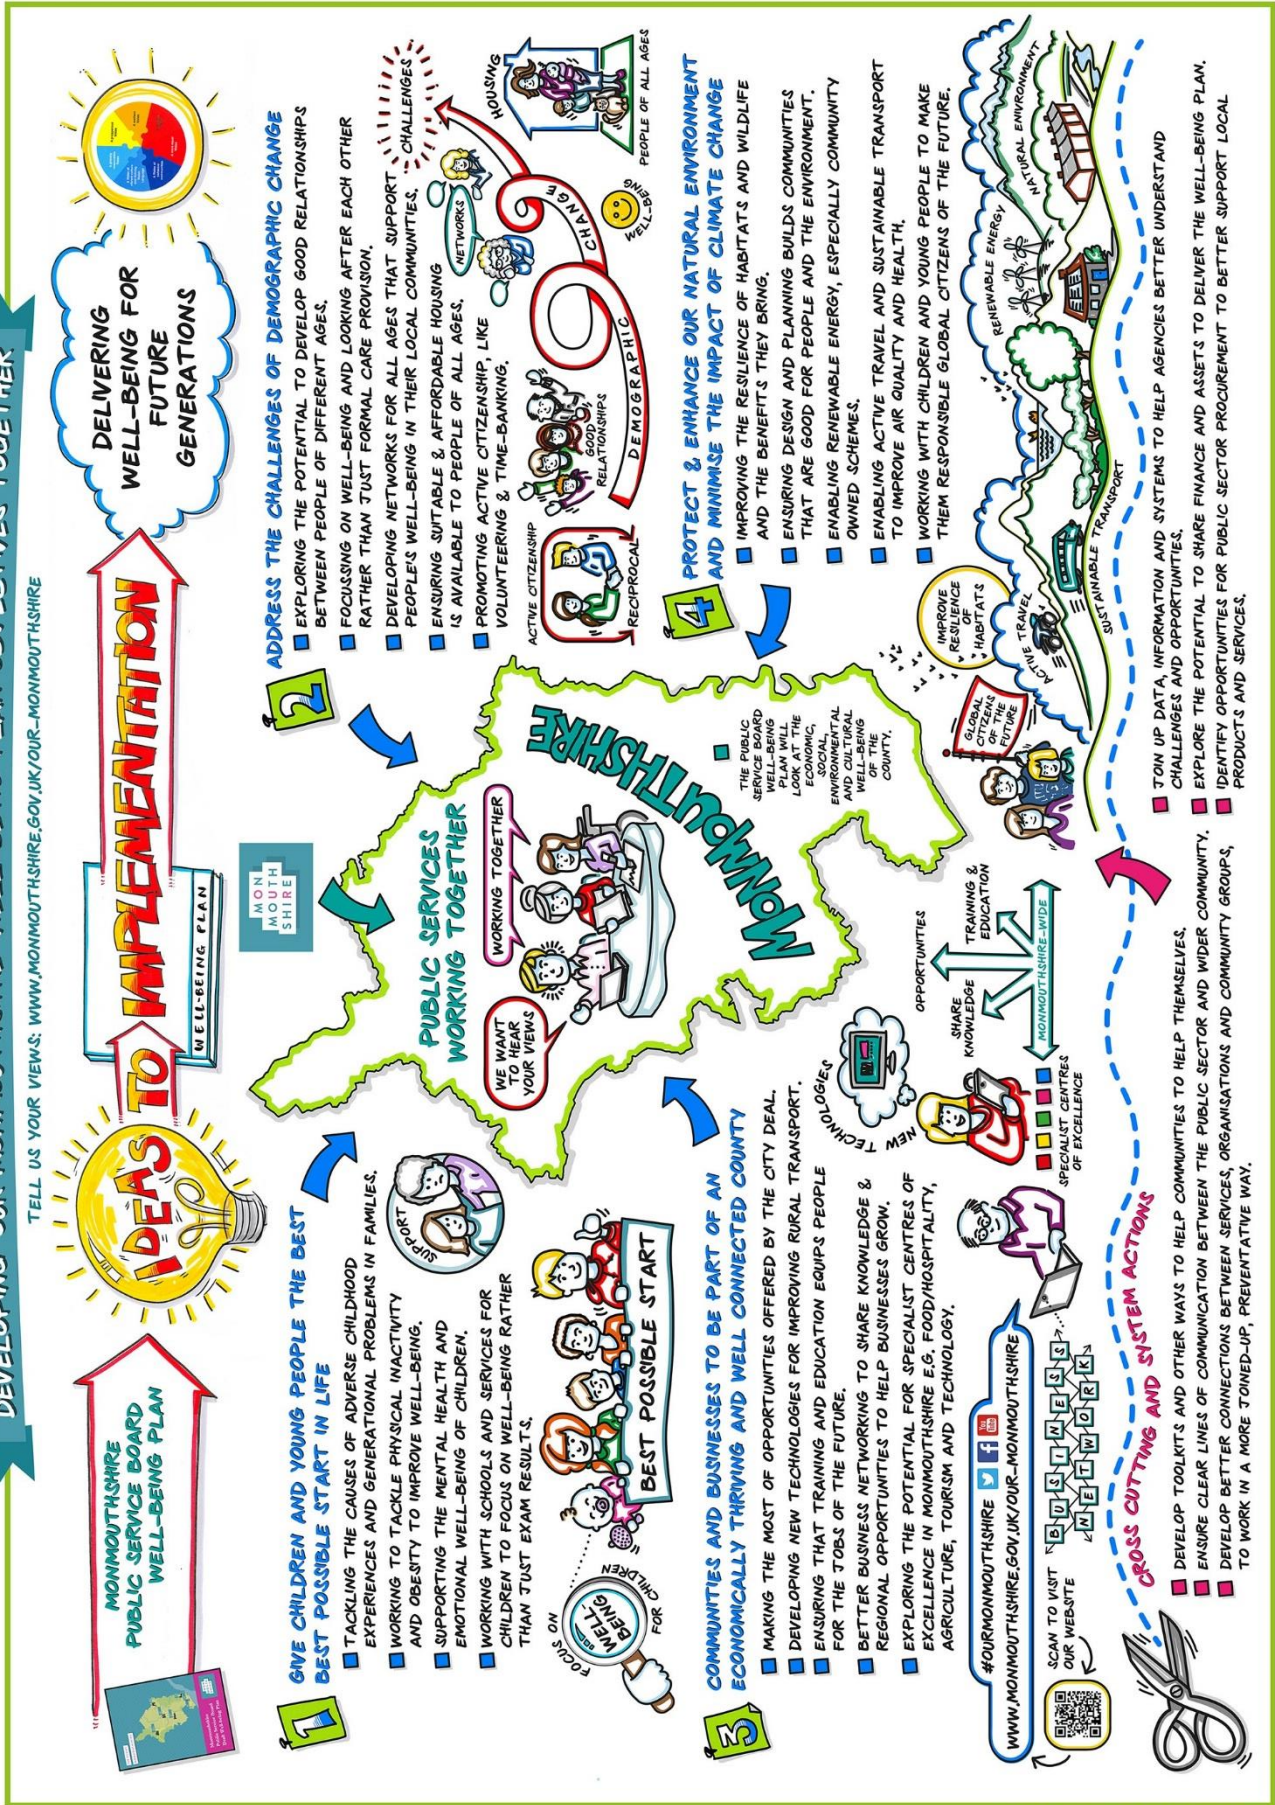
DEVELOPING OUR PRIORITY ACTIONS - PUBLIC SERVICES PLANNING OUR SERVICES TOGETHER

TELL US YOUR VIEWS: WWW.MONMOUTHSHIRE.GOV.UK/OUR-MONMOUTHSHIRE

MONMOUTHSHIRE PUBLIC SERVICE BOARD WELL-BEING PLAN

IDEAS TO IMPLEMENTATION

WELL-BEING PLAN

DELIVERING WELL-BEING FOR FUTURE GENERATIONS

MON MOUTH SHIRE

1 GIVE CHILDREN AND YOUNG PEOPLE THE BEST BEST POSSIBLE START IN LIFE
TACKLING THE CAUSES OF ADVERSE CHILDHOOD EXPERIENCES AND GENERATIONAL PROBLEMS IN FAMILIES.
WORKING TO TACKLE PHYSICAL INACTIVITY AND OBESITY TO IMPROVE WELL-BEING.
SUPPORTING THE MENTAL HEALTH AND EMOTIONAL WELL-BEING OF CHILDREN.
WORKING WITH SCHOOLS AND SERVICES FOR CHILDREN TO FOCUS ON WELL-BEING RATHER THAN JUST EXAM RESULTS.

SUPPORT

FOCUS ON WELL BEING FOR CHILDREN

BEST POSSIBLE START

PUBLIC SERVICES WORKING TOGETHER

WE WANT TO HEAR YOUR VIEWS

WORKING TOGETHER

MONMOUTHSHIRE

THE PUBLIC SERVICE BOARD WELL-BEING PLAN WILL LOOK AT THE ECONOMIC, SOCIAL, ENVIRONMENTAL AND CULTURAL WELL-BEING OF THE COUNTY.

2 ADDRESS THE CHALLENGES OF DEMOGRAPHIC CHANGE
EXPLORING THE POTENTIAL TO DEVELOP GOOD RELATIONSHIPS BETWEEN PEOPLE OF DIFFERENT AGES.
FOCUSSING ON WELL-BEING AND LOOKING AFTER EACH OTHER RATHER THAN JUST FORMAL CARE PROVISION.
DEVELOPING NETWORKS FOR ALL AGES THAT SUPPORT PEOPLE'S WELL-BEING IN THEIR LOCAL COMMUNITIES.
ENSURING SUITABLE & AFFORDABLE HOUSING IS AVAILABLE TO PEOPLE OF ALL AGES.
PROMOTING ACTIVE CITIZENSHIP, LIKE VOLUNTEERING & TIME-BANKING.

CHALLENGES
HOUSING
NETWORKS
PEOPLE OF ALL AGES
WELL-BEING
CHANGE
DEMOGRAPHIC
GOOD RELATIONSHIPS
ACTIVE CITIZENSHIP
RECIPROCAL

4 PROTECT & ENHANCE OUR NATURAL ENVIRONMENT AND MINIMISE THE IMPACT OF CLIMATE CHANGE
IMPROVING THE RESILIENCE OF HABITATS AND WILDLIFE AND THE BENEFITS THEY BRING.
ENSURING DESIGN AND PLANNING BUILDS COMMUNITIES THAT ARE GOOD FOR PEOPLE AND THE ENVIRONMENT.
ENABLING RENEWABLE ENERGY, ESPECIALLY COMMUNITY OWNED SCHEMES.
ENABLING ACTIVE TRAVEL AND SUSTAINABLE TRANSPORT TO IMPROVE AIR QUALITY AND HEALTH.
WORKING WITH CHILDREN AND YOUNG PEOPLE TO MAKE THEM RESPONSIBLE GLOBAL CITIZENS OF THE FUTURE.

RENEWABLE ENERGY
NATURAL ENVIRONMENT
SUSTAINABLE TRANSPORT
ACTIVE TRAVEL
IMPROVE RESILIENCE OF HABITATS
GLOBAL CITIZENS OF THE FUTURE

3 COMMUNITIES AND BUSINESSES TO BE PART OF AN ECONOMICALLY THRIVING AND WELL CONNECTED COUNTY
MAKING THE MOST OF OPPORTUNITIES OFFERED BY THE CITY DEAL.
DEVELOPING NEW TECHNOLOGIES FOR IMPROVING RURAL TRANSPORT.
ENSURING THAT TRAINING AND EDUCATION EQUIPS PEOPLE FOR THE JOBS OF THE FUTURE.
BETTER BUSINESS NETWORKING TO SHARE KNOWLEDGE & REGIONAL OPPORTUNITIES TO HELP BUSINESSES GROW.
EXPLORING THE POTENTIAL FOR SPECIALIST CENTRES OF EXCELLENCE IN MONMOUTHSHIRE E.G. FOOD/HOSPITALITY, AGRICULTURE, TOURISM AND TECHNOLOGY.

NEW TECHNOLOGIES
SHARE KNOWLEDGE
OPPORTUNITIES
TRAINING & EDUCATION
MONMOUTHSHIRE-WIDE
SPECIALIST CENTRES OF EXCELLENCE
BUSINESS NETWORK

#OURMONMOUTHSHIRE
WWW.MONMOUTHSHIRE.GOV.UK/OUR-MONMOUTHSHIRE
SCAN TO VISIT OUR WEBSITE

CROSS CUTTING AND SYSTEM ACTIONS
DEVELOP TOOLKITS AND OTHER WAYS TO HELP COMMUNITIES TO HELP THEMSELVES.
ENSURE CLEAR LINES OF COMMUNICATION BETWEEN THE PUBLIC SECTOR AND WIDER COMMUNITY.
DEVELOP BETTER CONNECTIONS BETWEEN SERVICES, ORGANISATIONS AND COMMUNITY GROUPS, TO WORK IN A MORE JOINED-UP, PREVENTATIVE WAY.
JOIN UP DATA, INFORMATION AND SYSTEMS TO HELP AGENCIES BETTER UNDERSTAND CHALLENGES AND OPPORTUNITIES.
EXPLORE THE POTENTIAL TO SHARE FINANCE AND ASSETS TO DELIVER THE WELL-BEING PLAN.
IDENTIFY OPPORTUNITIES FOR PUBLIC SECTOR PROCUREMENT TO BETTER SUPPORT LOCAL PRODUCTS AND SERVICES.